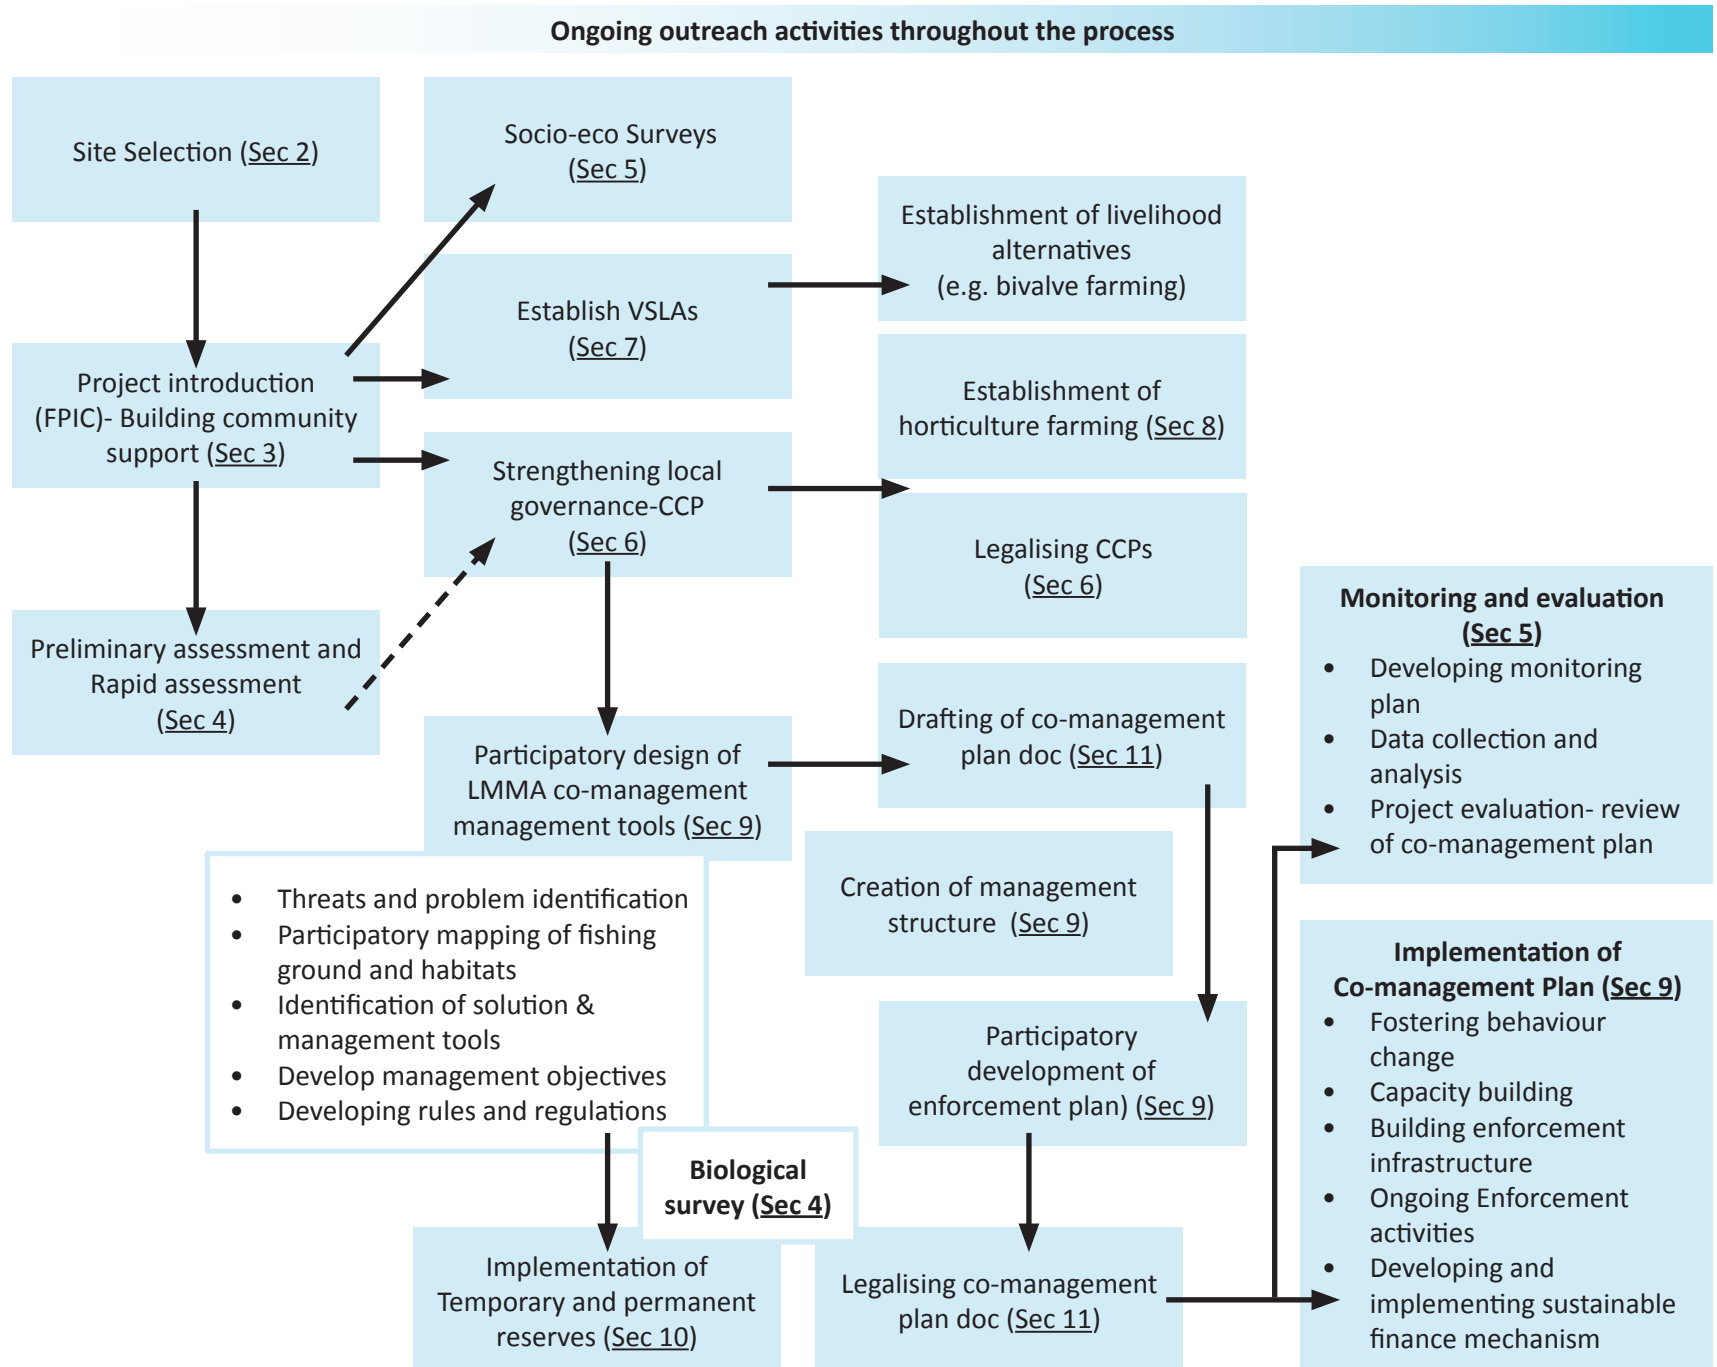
Ongoing outreach activities throughout the process

Site Selection (Sec 2)

Project introduction (FPIC)- Building community support (Sec 3)

Preliminary assessment and Rapid assessment (Sec 4)

Socio-eco Surveys (Sec 5)

Establish VSLAs (Sec 7)

Strengthening local governance-CCP (Sec 6)

Participatory design of LMMA co-management management tools (Sec 9)

- Threats and problem identification
- Participatory mapping of fishing ground and habitats
- Identification of solution & management tools
- Develop management objectives
- Developing rules and regulations

Biological survey (Sec 4)

Implementation of Temporary and permanent reserves (Sec 10)

Establishment of livelihood alternatives (e.g. bivalve farming)

Establishment of horticulture farming (Sec 8)

Legalising CCPs (Sec 6)

Drafting of co-management plan doc (Sec 11)

Creation of management structure (Sec 9)

Participatory development of enforcement plan) (Sec 9)

Legalising co-management plan doc (Sec 11)

Monitoring and evaluation (Sec 5)
- Developing monitoring plan
- Data collection and analysis
- Project evaluation- review of co-management plan

Implementation of Co-management Plan (Sec 9)
- Fostering behaviour change
- Capacity building
- Building enforcement infrastructure
- Ongoing Enforcement activities
- Developing and implementing sustainable finance mechanism